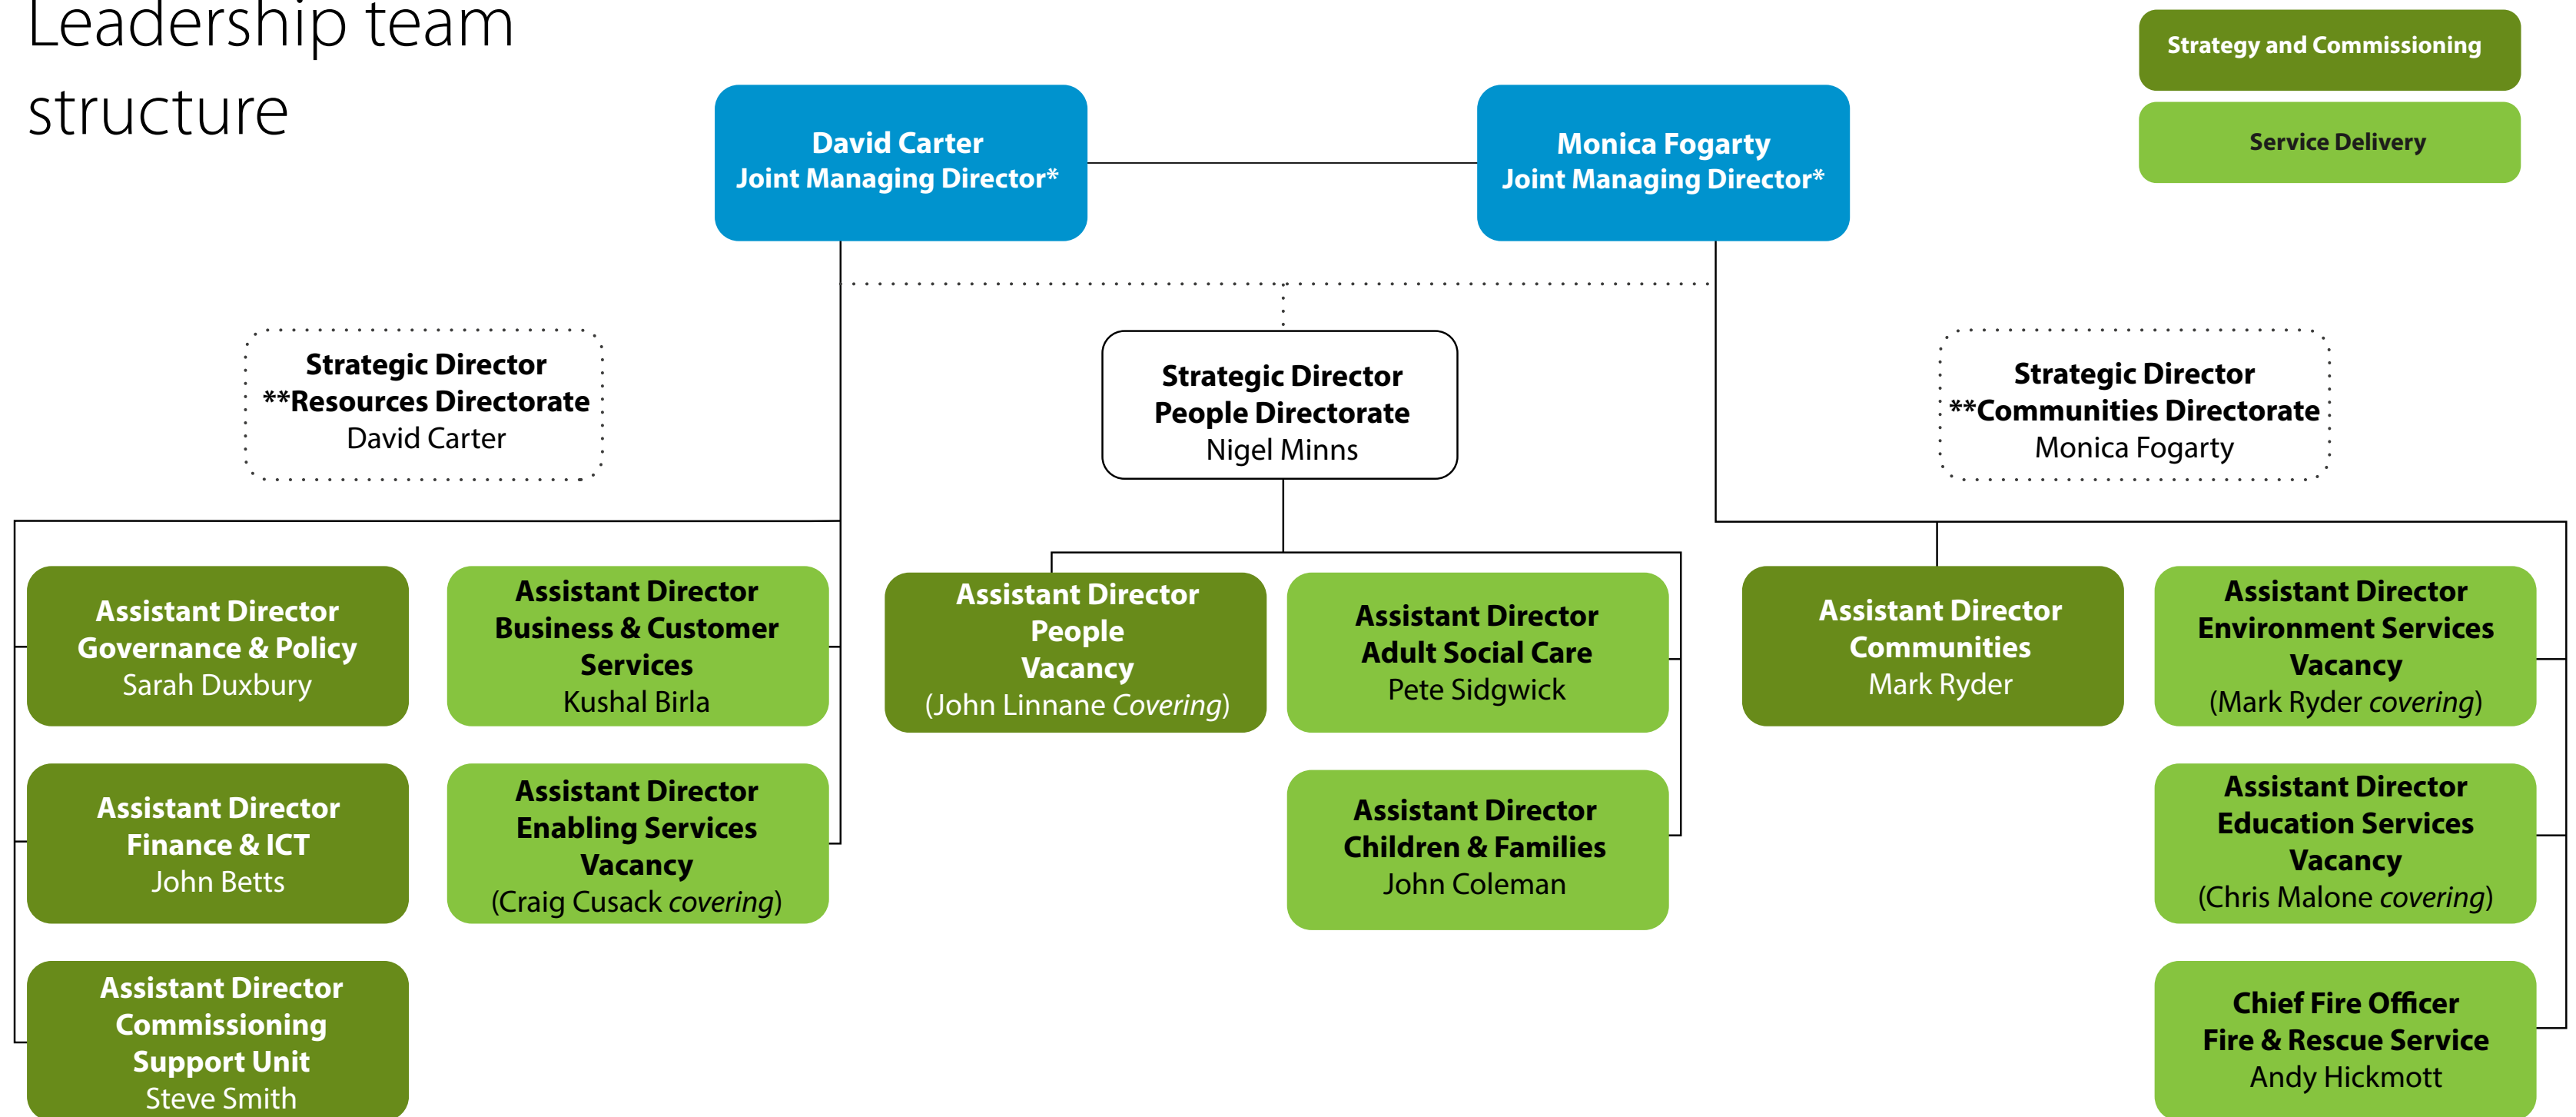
Leadership team structure

Strategy and Commissioning

Service Delivery

David Carter
Joint Managing Director*

Monica Fogarty
Joint Managing Director*

Strategic Director
**Resources Directorate
David Carter

Strategic Director
People Directorate
Nigel Minns

Strategic Director
**Communities Directorate
Monica Fogarty

Assistant Director
Governance & Policy
Sarah Duxbury

Assistant Director
Business & Customer Services
Kushal Birla

Assistant Director
Finance & ICT
John Betts

Assistant Director
Enabling Services
Vacancy
(Craig Cusack covering)

Assistant Director
Commissioning Support Unit
Steve Smith

Assistant Director
People
Vacancy
(John Linnane Covering)

Assistant Director
Adult Social Care
Pete Sidgwick

Assistant Director
Children & Families
John Coleman

Assistant Director
Communities
Mark Ryder

Assistant Director
Environment Services
Vacancy
(Mark Ryder covering)

Assistant Director
Education Services
Vacancy
(Chris Malone covering)

Chief Fire Officer
Fire & Rescue Service
Andy Hickmott